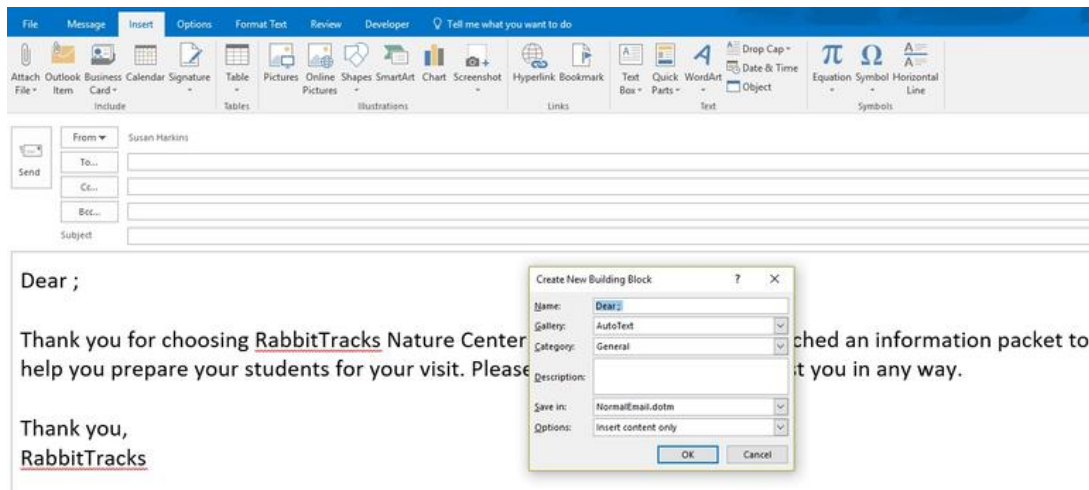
File Message Insert Options Format Text Review Developer Tell me what you want to do

Attach File Outlook Item Business Card Calendar Signature
Include

Table
Tables

Pictures Online Pictures Shapes SmartArt Chart Screenshot
Illustrations

Hyperlink Bookmark
Links

Text Box Quick Parts WordArt Drop Cap Date & Time Object
Text

Equation Symbol Horizontal Line
Symbols

Send

From Susan Harkins
To...
Cc...
Bcc...
Subject

Dear ;

Thank you for choosing RabbitTracks Nature Center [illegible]ched an information packet to help you prepare your students for your visit. Please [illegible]t you in any way.

Thank you,
RabbitTracks

Create New Building Block ? ×
Name: Dear ;
Gallery: AutoText
Category: General
Description:
Save in: NormalEmail.dotm
Options: Insert content only
OK Cancel